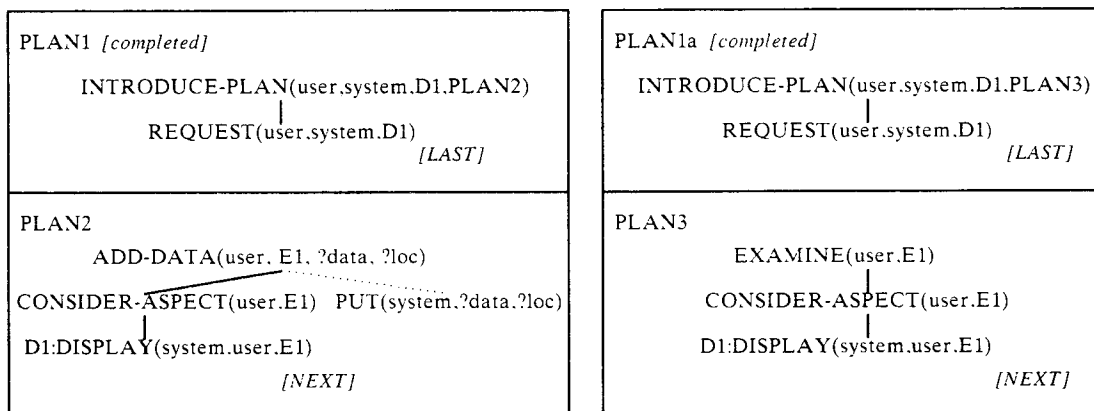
PLAN1 *[completed]*

INTRODUCE-PLAN(user,system,D1,PLAN2)

REQUEST(user,system,D1)

*[LAST]*

PLAN2

ADD-DATA(user, E1, ?data, ?loc)

CONSIDER-ASPECT(user,E1) PUT(system,?data,?loc)

D1:DISPLAY(system,user,E1)

*[NEXT]*

PLAN1a *[completed]*

INTRODUCE-PLAN(user,system,D1,PLAN3)

REQUEST(user,system,D1)

*[LAST]*

PLAN3

EXAMINE(user,E1)

CONSIDER-ASPECT(user,E1)

D1:DISPLAY(system,user,E1)

*[NEXT]*